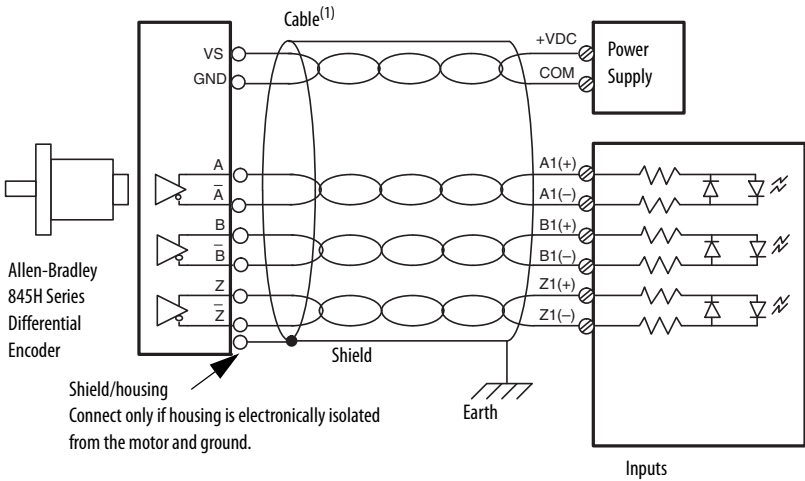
Cable$^{(1)}$

VS
GND

+VDC
COM

Power Supply

A
$\overline{A}$
B
$\overline{B}$
Z
$\overline{Z}$

A1(+)
A1(–)
B1(+)
B1(–)
Z1(+)
Z1(–)

Allen-Bradley 845H Series Differential Encoder

Shield

Shield/housing
Connect only if housing is electronically isolated from the motor and ground.

Earth

Inputs